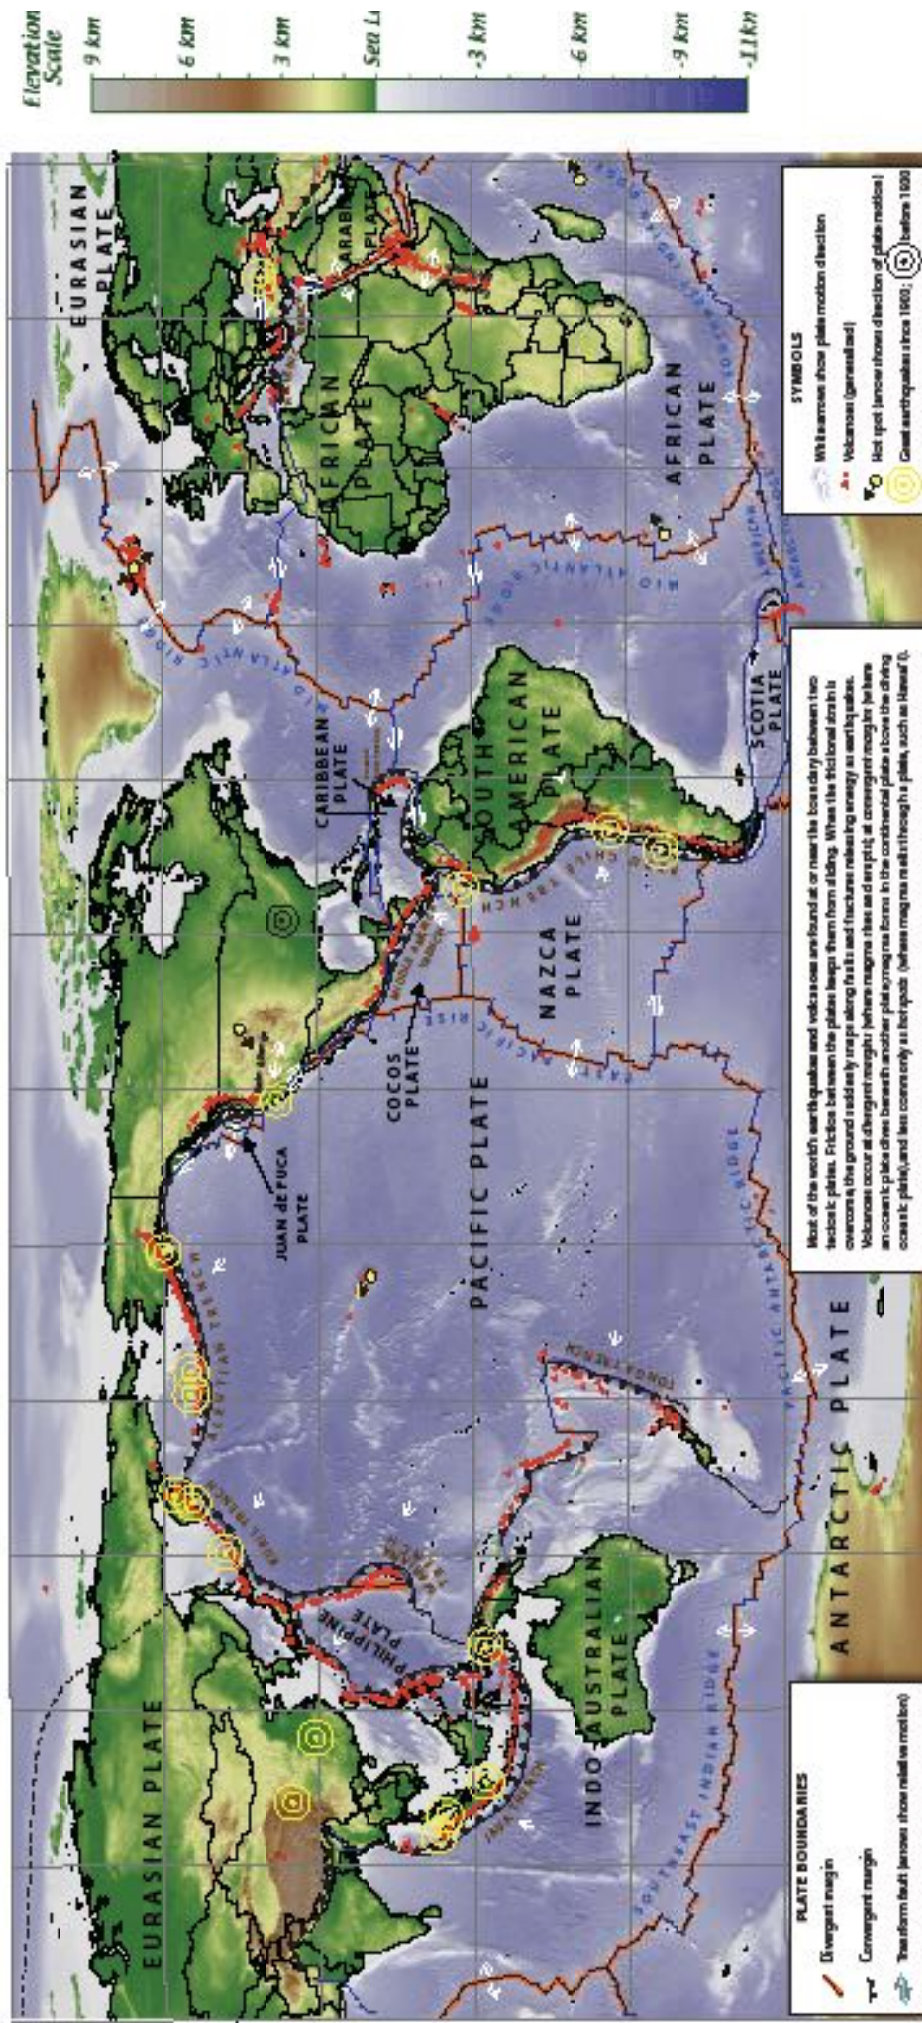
Elevation Scale

9 km

6 km

3 km

Sea L

-3 km

-6 km

-9 km

-11 km

EURASIAN PLATE

ARABIAN PLATE

AFRICAN PLATE

AFRICAN PLATE

MID ATLANTIC RIDGE

MID ATLANTIC RIDGE

CARIBBEAN PLATE

SOUTH AMERICAN PLATE

SCOTIA PLATE

NAZCA PLATE

PERU CHILE TRENCH

COCOS PLATE

EAST PACIFIC RISE

JUAN de FUCA PLATE

PACIFIC PLATE

ALEUTIAN TRENCH

KURIL TRENCH

MARIANA TRENCH

TONGA TRENCH

PACIFIC ANTARCTIC RIDGE

ANTARCTIC PLATE

PHILIPPINE PLATE

EURASIAN PLATE

INDO AUSTRALIAN PLATE

JAVA TRENCH

SOUTHEAST INDIAN RIDGE

SOUTHWEST INDIAN RIDGE

AMERICAN ANTARCTIC RIDGE

PLATE BOUNDARIES

Divergent margin

Convergent margin

Transform fault (arrows show relative motion)

Most of the world's earthquakes and volcanoes are found at or near the boundary between two tectonic plates. Friction between the plates keeps them from sliding. When the frictional strain is overcome, the ground suddenly snaps along faults and fractures releasing energy as earthquakes. Volcanoes occur at divergent margins (where magma rises and erupts); at convergent margins (where an oceanic plate dives beneath another plate, magma forms in the continental plate above the diving oceanic plate); and less commonly at hot spots (where magma melts through a plate, such as Hawaii).

SYMBOLS

White arrows show plate motion direction

Volcanoes (generalized)

Hot spot (arrow shows direction of plate motion)

Great earthquakes since 1900; before 1900